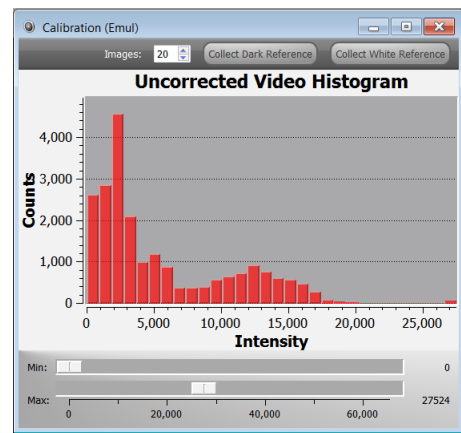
Calibration (Emul)

Images: 20 Collect Dark Reference Collect White Reference

Uncorrected Video Histogram

Counts

4,000
3,000
2,000
1,000
0

0 5,000 10,000 15,000 20,000 25,000

Intensity

Min: 0

Max: 27524

0 20,000 40,000 60,000